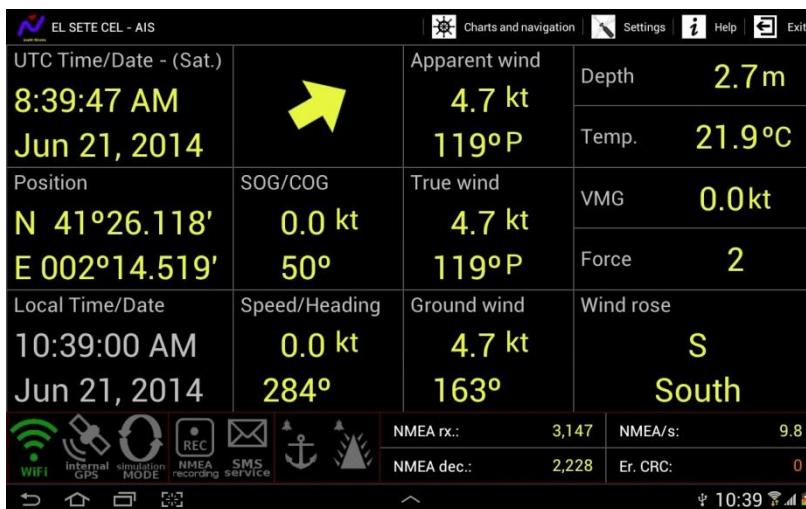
EL SETE CEL - AIS

Charts and navigation | Settings | Help | Exit

UTC Time/Date - (Sat.)
8:39:47 AM
Jun 21, 2014

Apparent wind
4.7 kt
119º P

Depth 2.7 m

Temp. 21.9 ºC

Position
N 41º26.118'
E 002º14.519'

SOG/COG
0.0 kt
50º

True wind
4.7 kt
119º P

VMG 0.0 kt

Force 2

Local Time/Date
10:39:00 AM
Jun 21, 2014

Speed/Heading
0.0 kt
284º

Ground wind
4.7 kt
163º

Wind rose
S
South

WiFi
internal GPS
simulation MODE
REC
NMEA recording
SMS service

| NMEA rx.: | 3,147 | NMEA/s: | 9.8 |
|---|---|---|---|
| NMEA dec.: | 2,228 | Er. CRC: | 0 |

10:39